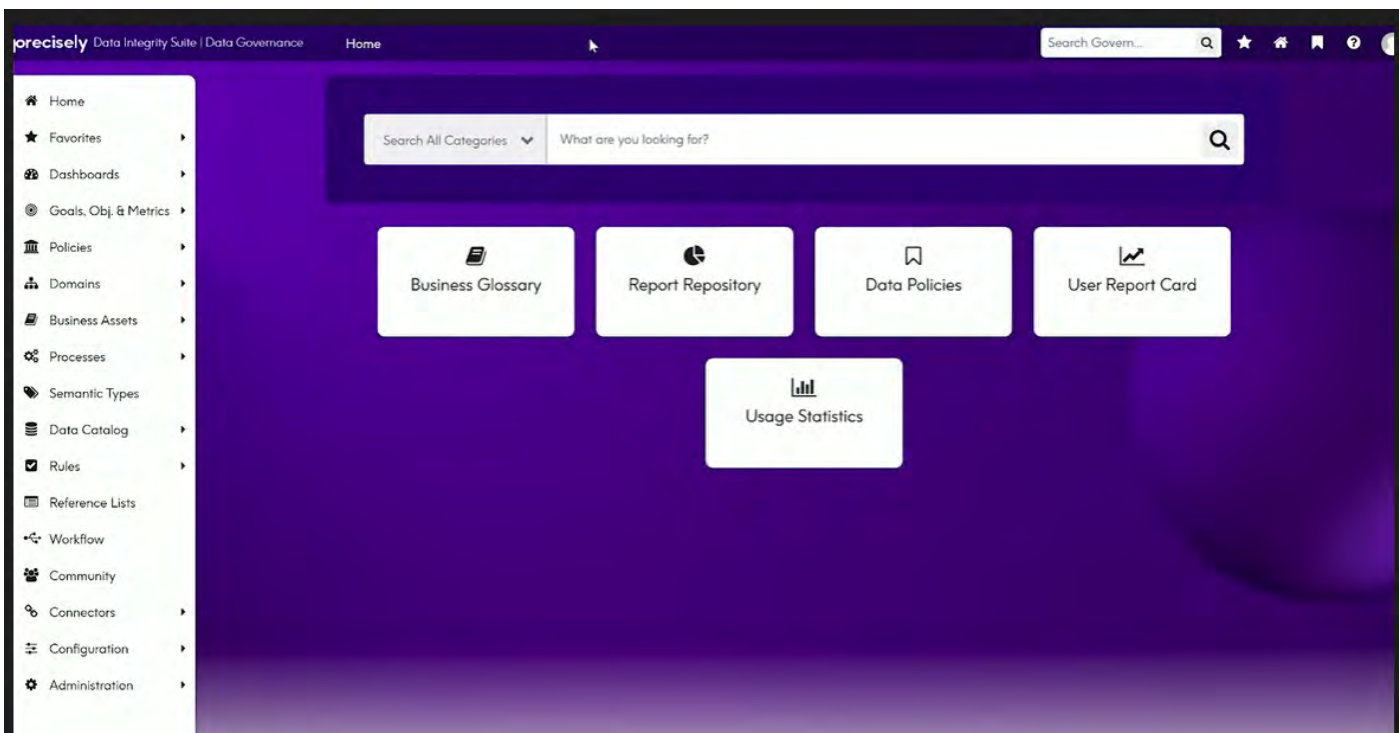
precisely Data Integrity Suite | Data Governance

Home

Search Govern...

Home
Favorites
Dashboards
Goals, Obj. & Metrics
Policies
Domains
Business Assets
Processes
Semantic Types
Data Catalog
Rules
Reference Lists
Workflow
Community
Connectors
Configuration
Administration

Search All Categories

What are you looking for?

Business Glossary

Report Repository

Data Policies

User Report Card

Usage Statistics